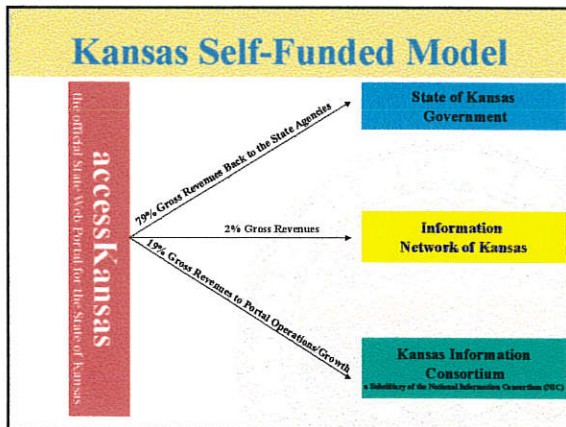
Kansas Self-Funded Model

accessKansas
the official State Web Portal for the State of Kansas

79% Gross Revenues Back to the State Agencies

2% Gross Revenues

19% Gross Revenues to Portal Operations/Growth

State of Kansas Government

Information Network of Kansas

Kansas Information Consortium
a Subsidiary of the National Information Consortium (NIC)